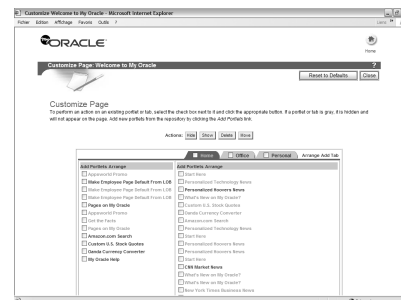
Customize Welcome to My Oracle - Microsoft Internet Explorer

Fichier Edition Affichage Favoris Outils ?

Liens

ORACLE

Home

Customize Page: Welcome to My Oracle

?

Reset to Defaults Close

Customize Page

To perform an action for an existing portlet or tab, select the check box next to it and click the appropriate button. If a portlet or tab is gray, it is hidden and will not appear on the page. Add new portlets from the repository by clicking the Add Portlets link.

Actions: Hide Show Delete Move

Home Office Personal Arrange Add Tab

Add Portlets Arrange
Appsworld Promo
Make Employee Page Default From LDB
Make Employee Page Default From LDB
Make Employee Page Default From LDB
Pages on My Oracle
Appsworld Promo
Get the Facts
Pages on My Oracle
Amazon.com Search
Custom U.S. Stock Quotes
Oanda Currency Converter
My Oracle Help

Add Portlets Arrange
Start Here
Personalized Technology News
Personalized Moreover News
What's New on My Oracle?
Custom U.S. Stock Quotes
Oanda Currency Converter
Amazon.com Search
Personalized Technology News
Start Here
Personalized Technology News
Personalized Moreover News
What's New on My Oracle?
Start Here
CSN Market News
What's New on My Oracle?
What's New on My Oracle?
New York Times Business News